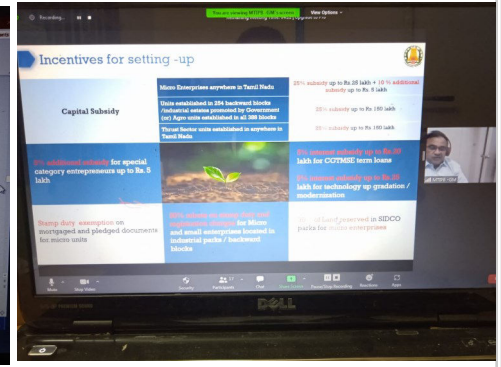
Recording...

You are viewing MSME GM Lucknow's screen

View Options

Incentives for setting -up

Capital Subsidy

Micro Enterprises anywhere in Tamil Nadu

25% subsidy up to Rs.25 lakh + 10 % additional subsidy up to Rs. 5 lakh

Units established in 254 backward blocks /industrial estates promoted by Government (or) Agro units established in all 385 blocks

25% subsidy up to Rs.150 lakh

Thrust Sector units established anywhere in Tamil Nadu

25% subsidy up to Rs.150 lakh

5% additional subsidy for special category entrepreneurs up to Rs. 5 lakh

5% interest subsidy up to Rs.25 lakh for CGTMSE term loans

5% interest subsidy up to Rs.25 lakh for technology up gradation / modernisation

Stamp duty exemption on mortgaged and pledged documents for micro units

50% subsidy on stamp duty and registration charges for Micro and small enterprises located in industrial parks / backward blocks

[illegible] of land reserved in SIDCO parks for micro enterprises

MSME GM

Mute

Stop Video

Security

Participants

Chat

Share Screen

Pause/Stop Recording

Reactions

Apps

DELL